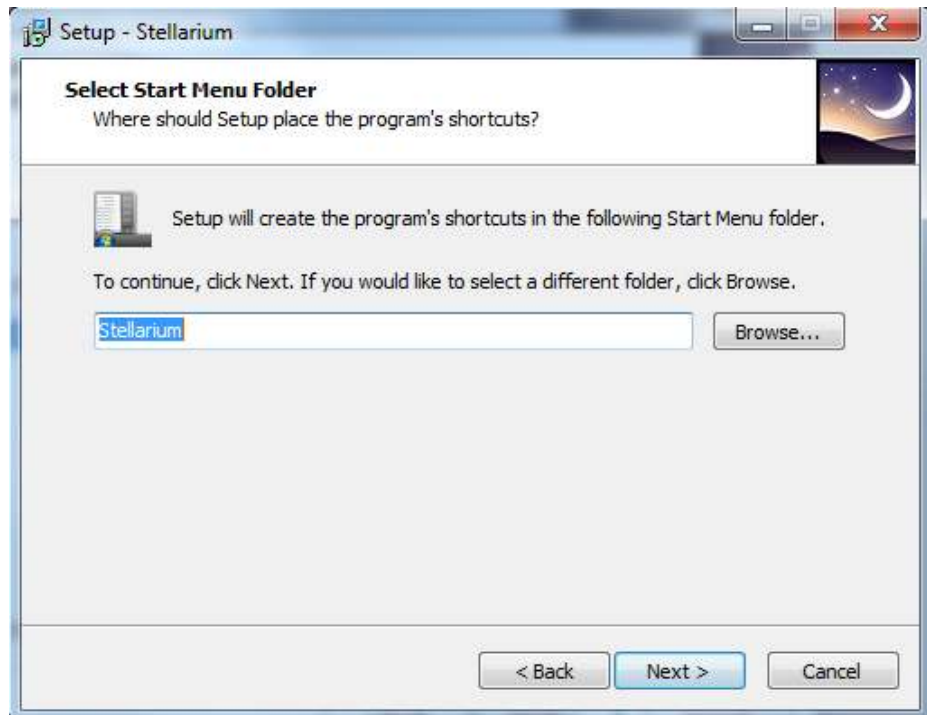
Setup - Stellarium

Select Start Menu Folder
Where should Setup place the program's shortcuts?

Setup will create the program's shortcuts in the following Start Menu folder.

To continue, click Next. If you would like to select a different folder, click Browse.

Stellarium

Browse...

< Back

Next >

Cancel